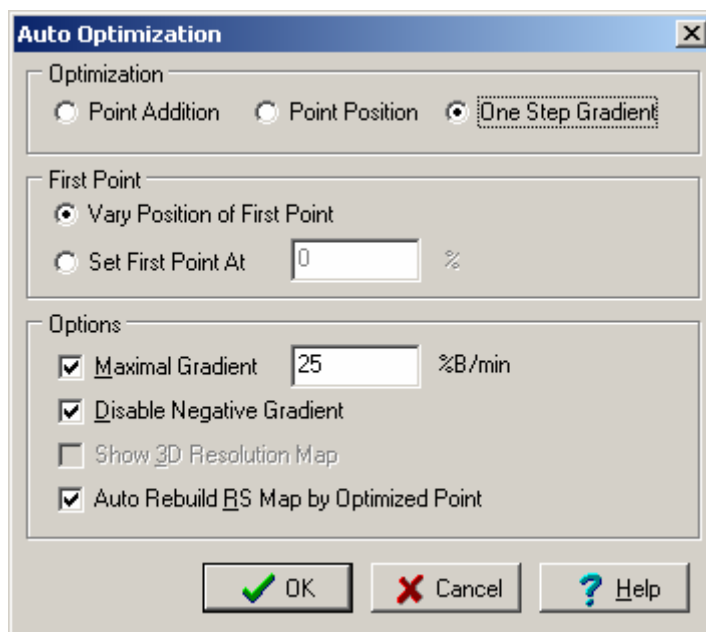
Auto Optimization
×

Optimization
Point Addition
Point Position
One Step Gradient

First Point
Vary Position of First Point
Set First Point At
0
%

Options
Maximal Gradient
25
%B/min
Disable Negative Gradient
Show 3D Resolution Map
Auto Rebuild RS Map by Optimized Point

OK
Cancel
Help